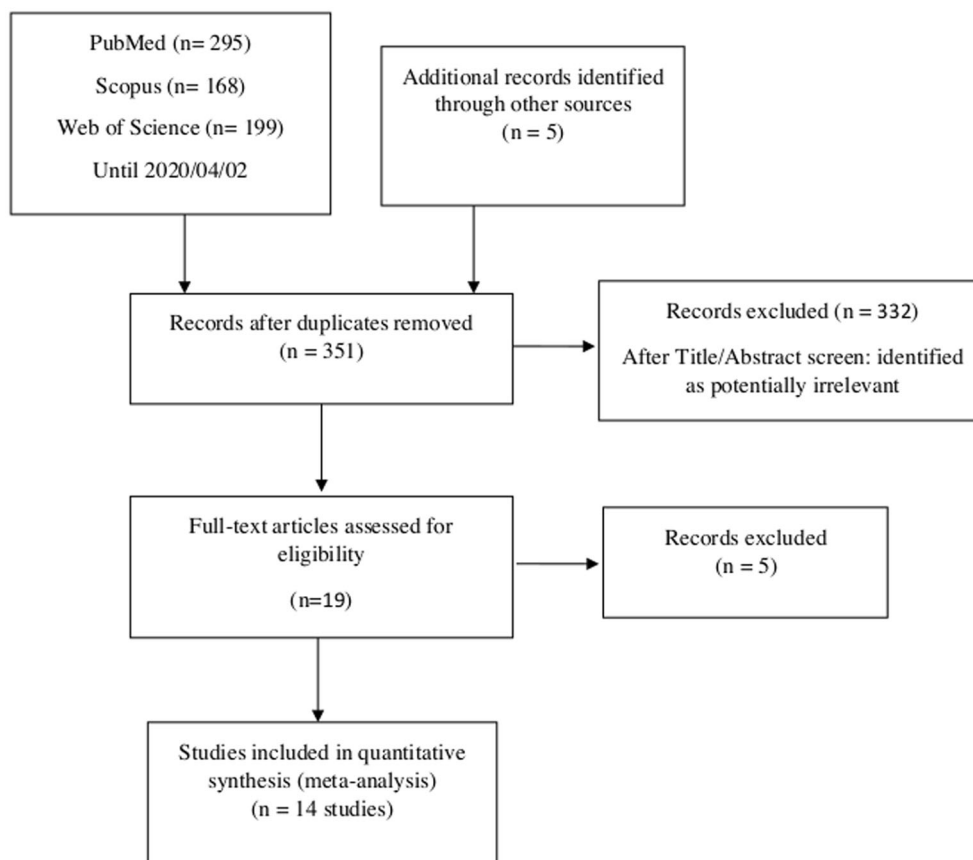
PubMed (n= 295)

Scopus (n= 168)

Web of Science (n= 199)

Until 2020/04/02

Additional records identified through other sources (n = 5)

Records after duplicates removed (n = 351)

Records excluded (n = 332)

After Title/Abstract screen: identified as potentially irrelevant

Full-text articles assessed for eligibility

(n=19)

Records excluded (n = 5)

Studies included in quantitative synthesis (meta-analysis) (n = 14 studies)